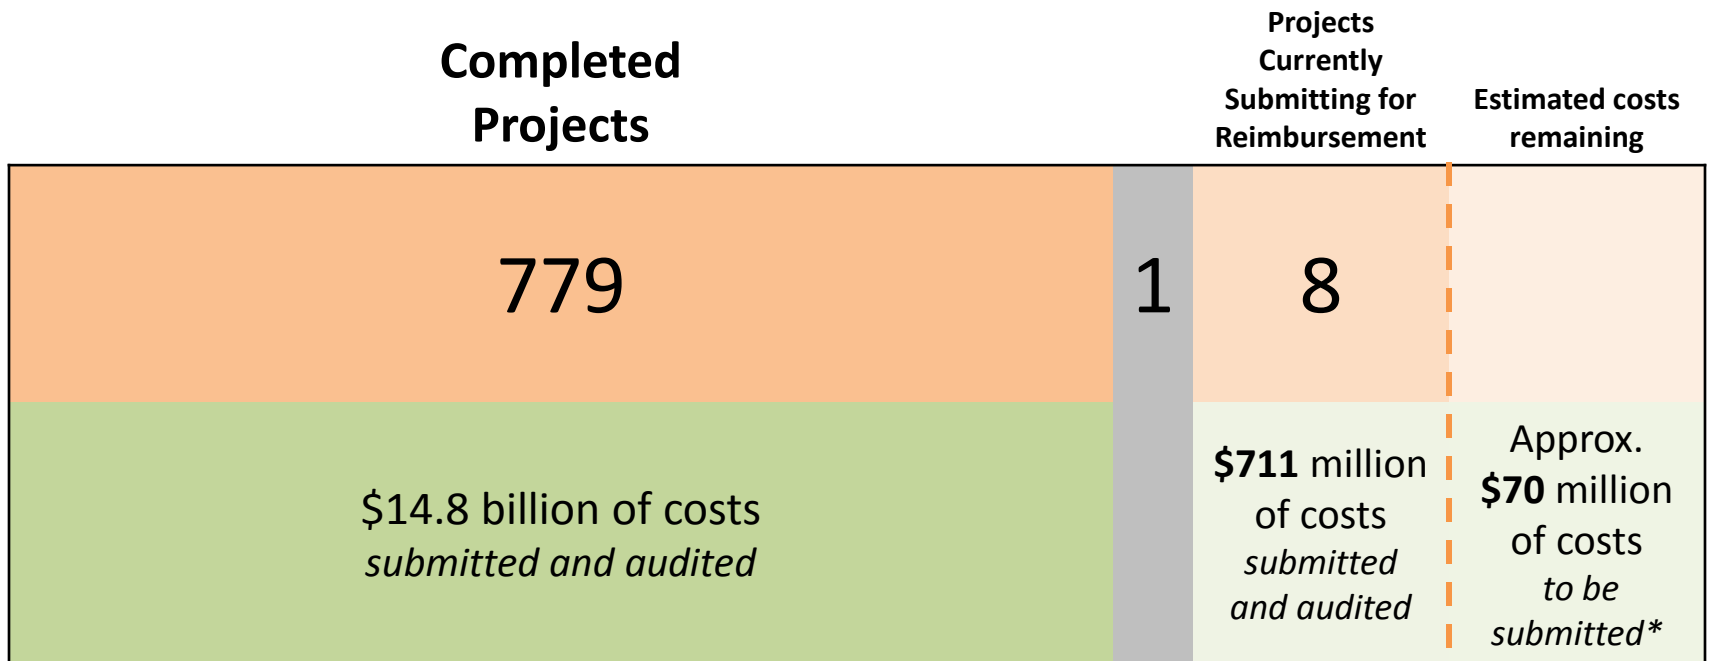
Completed Projects

Projects Currently Submitting for Reimbursement

Estimated costs remaining

779

1

8

$14.8 billion of costs
*submitted and audited*

**$711** million of costs *submitted and audited*

Approx. **$70** million of costs *to be submitted\**